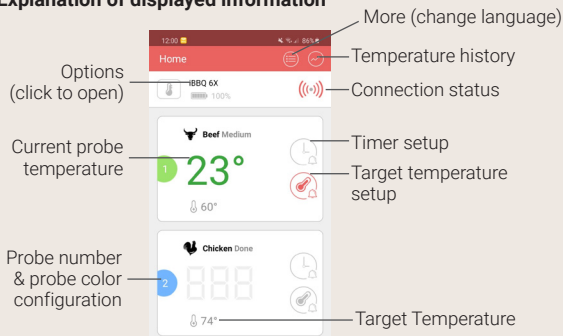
Explanation of displayed information

More (change language)

12:00 86%

Home

Temperature history

Options (click to open)

iBBQ 6X

100%

Connection status

Current probe temperature

Beef Medium

1

23°

60°

Timer setup

Target temperature setup

Probe number & probe color configuration

Chicken Done

2

888

74°

Target Temperature